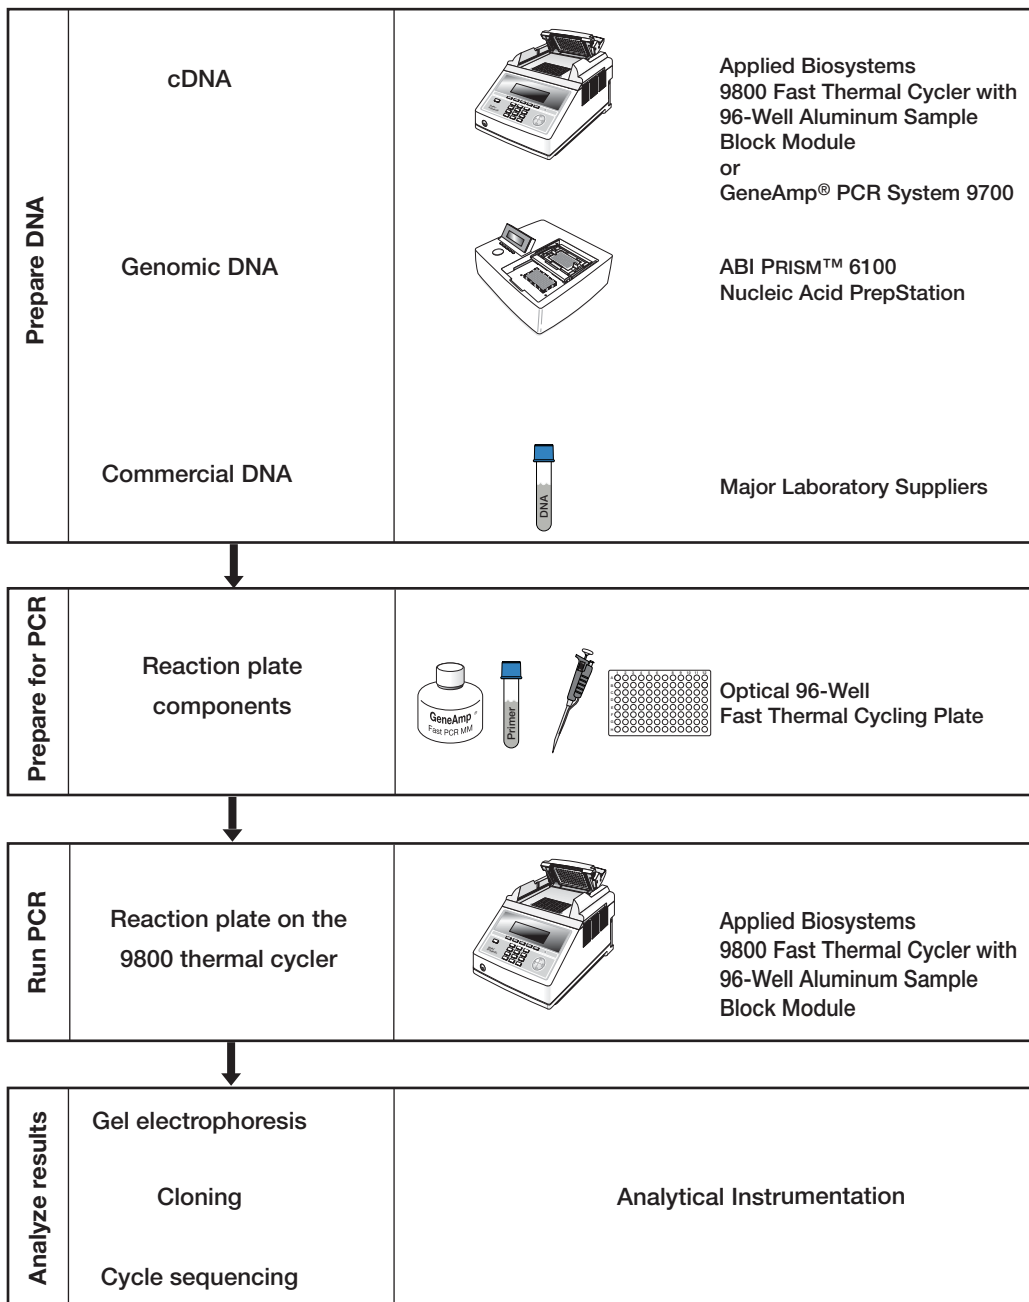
Prepare DNA

cDNA

Applied Biosystems 9800 Fast Thermal Cycler with 96-Well Aluminum Sample Block Module
or
GeneAmp® PCR System 9700

Genomic DNA

ABI PRISM™ 6100 Nucleic Acid PrepStation

Commercial DNA

DNA

Major Laboratory Suppliers

Prepare for PCR

Reaction plate components

GeneAmp Fast PCR MM

Primer

Optical 96-Well Fast Thermal Cycling Plate

Run PCR

Reaction plate on the 9800 thermal cycler

Applied Biosystems 9800 Fast Thermal Cycler with 96-Well Aluminum Sample Block Module

Analyze results

Gel electrophoresis

Cloning

Cycle sequencing

Analytical Instrumentation